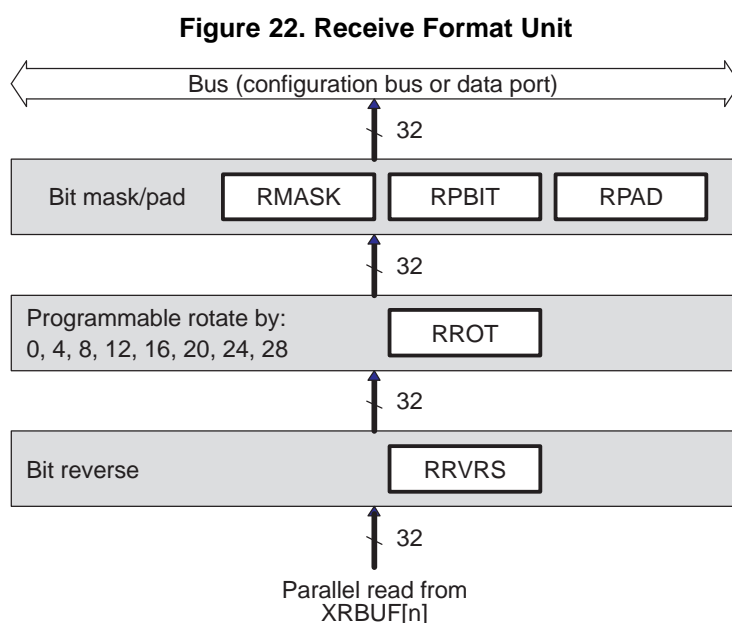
Figure 22. Receive Format Unit

Bus (configuration bus or data port)

32

Bit mask/pad

RMASK

RPBIT

RPAD

32

Programmable rotate by:
0, 4, 8, 12, 16, 20, 24, 28

RROT

32

Bit reverse

RRVRS

32

Parallel read from
XRBUF[n]